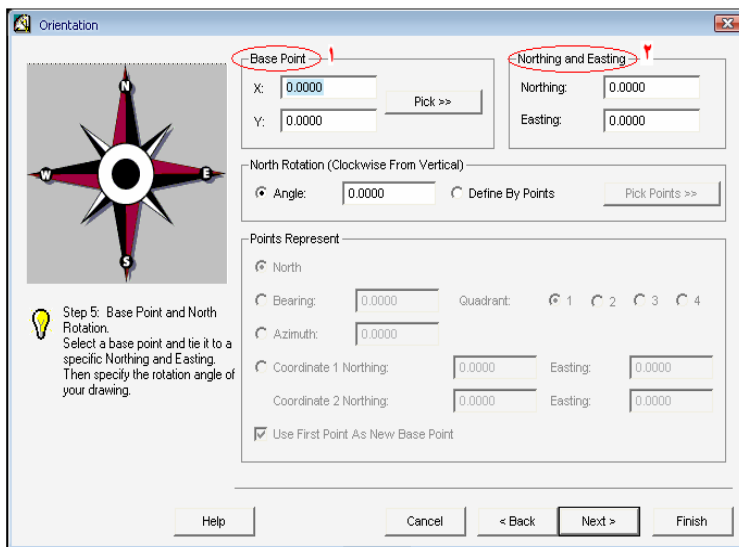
Orientation

N
W
E
S

Step 5: Base Point and North Rotation.
Select a base point and tie it to a specific Northing and Easting. Then specify the rotation angle of your drawing.

Base Point ١
X: 0.0000
Y: 0.0000
Pick >>

Northing and Easting ٢
Northing: 0.0000
Easting: 0.0000

North Rotation (Clockwise From Vertical)
Angle: 0.0000
Define By Points
Pick Points >>

Points Represent
North
Bearing: 0.0000
Quadrant: 1 2 3 4
Azimuth: 0.0000
Coordinate 1 Northing: 0.0000 Easting: 0.0000
Coordinate 2 Northing: 0.0000 Easting: 0.0000
Use First Point As New Base Point

Help
Cancel
< Back
Next >
Finish